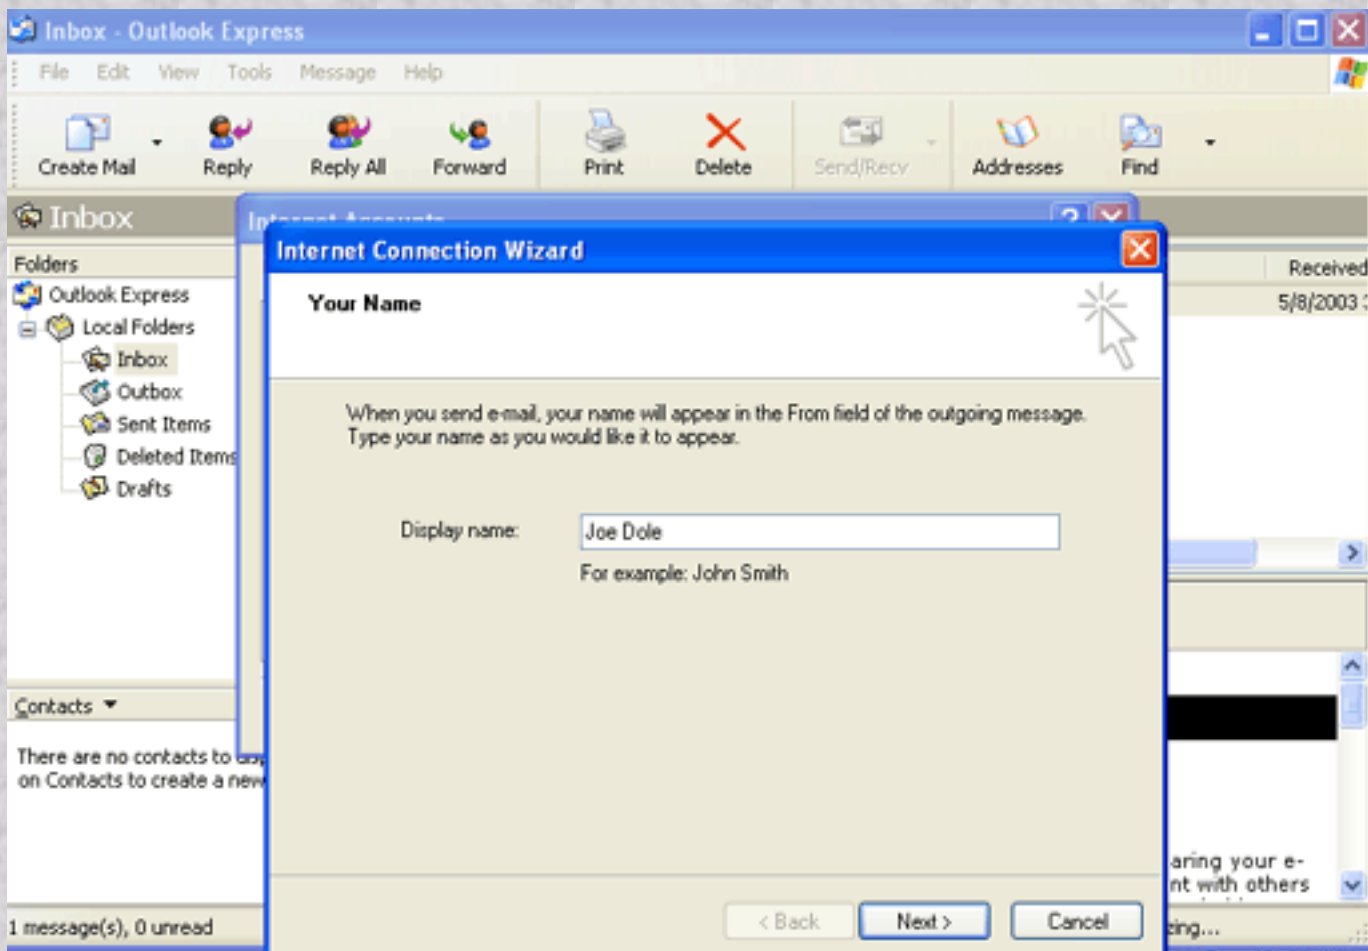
Inbox - Outlook Express

File Edit View Tools Message Help

Create Mail Reply Reply All Forward Print Delete Send/Recv Addresses Find

Inbox

Folders

Outlook Express
Local Folders
Inbox
Outbox
Sent Items
Deleted Items
Drafts

Contacts

There are no contacts to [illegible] on Contacts to create a new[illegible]

1 message(s), 0 unread

Received
5/8/2003 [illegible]

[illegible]aring your e-
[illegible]nt with others

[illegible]zing...

In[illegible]

Internet Connection Wizard

Your Name

When you send e-mail, your name will appear in the From field of the outgoing message. Type your name as you would like it to appear.

Display name: Joe Dole

For example: John Smith

< Back Next > Cancel